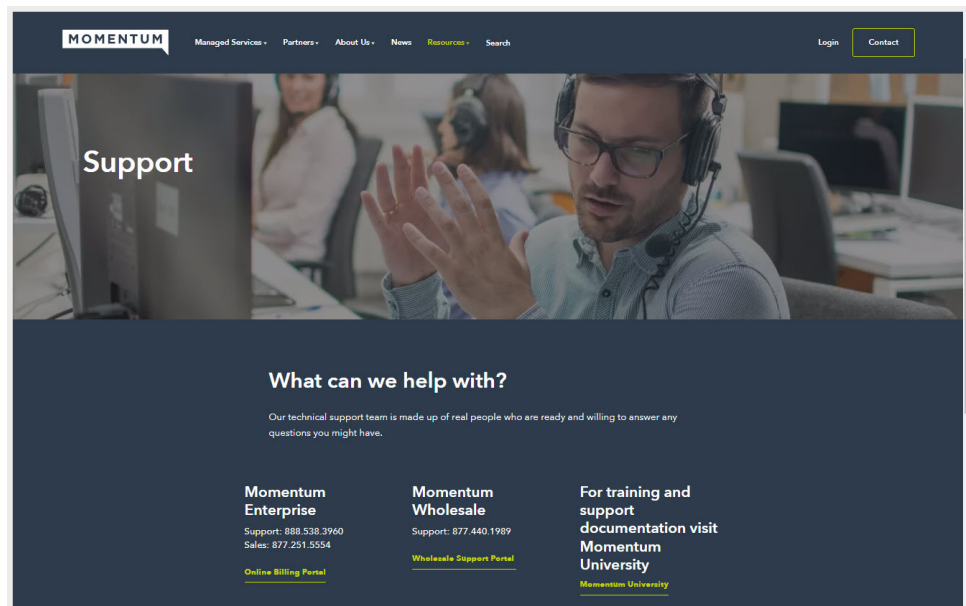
MOMENTUM

Managed Services ▾ Partners ▾ About Us ▾ News Resources ▾ Search

Login Contact

Support

What can we help with?

Our technical support team is made up of real people who are ready and willing to answer any questions you might have.

Momentum Enterprise

Support: 888.538.3960
Sales: 877.251.5554

Online Billing Portal

Momentum Wholesale

Support: 877.440.1989

Wholesale Support Portal

For training and support documentation visit Momentum University

Momentum University